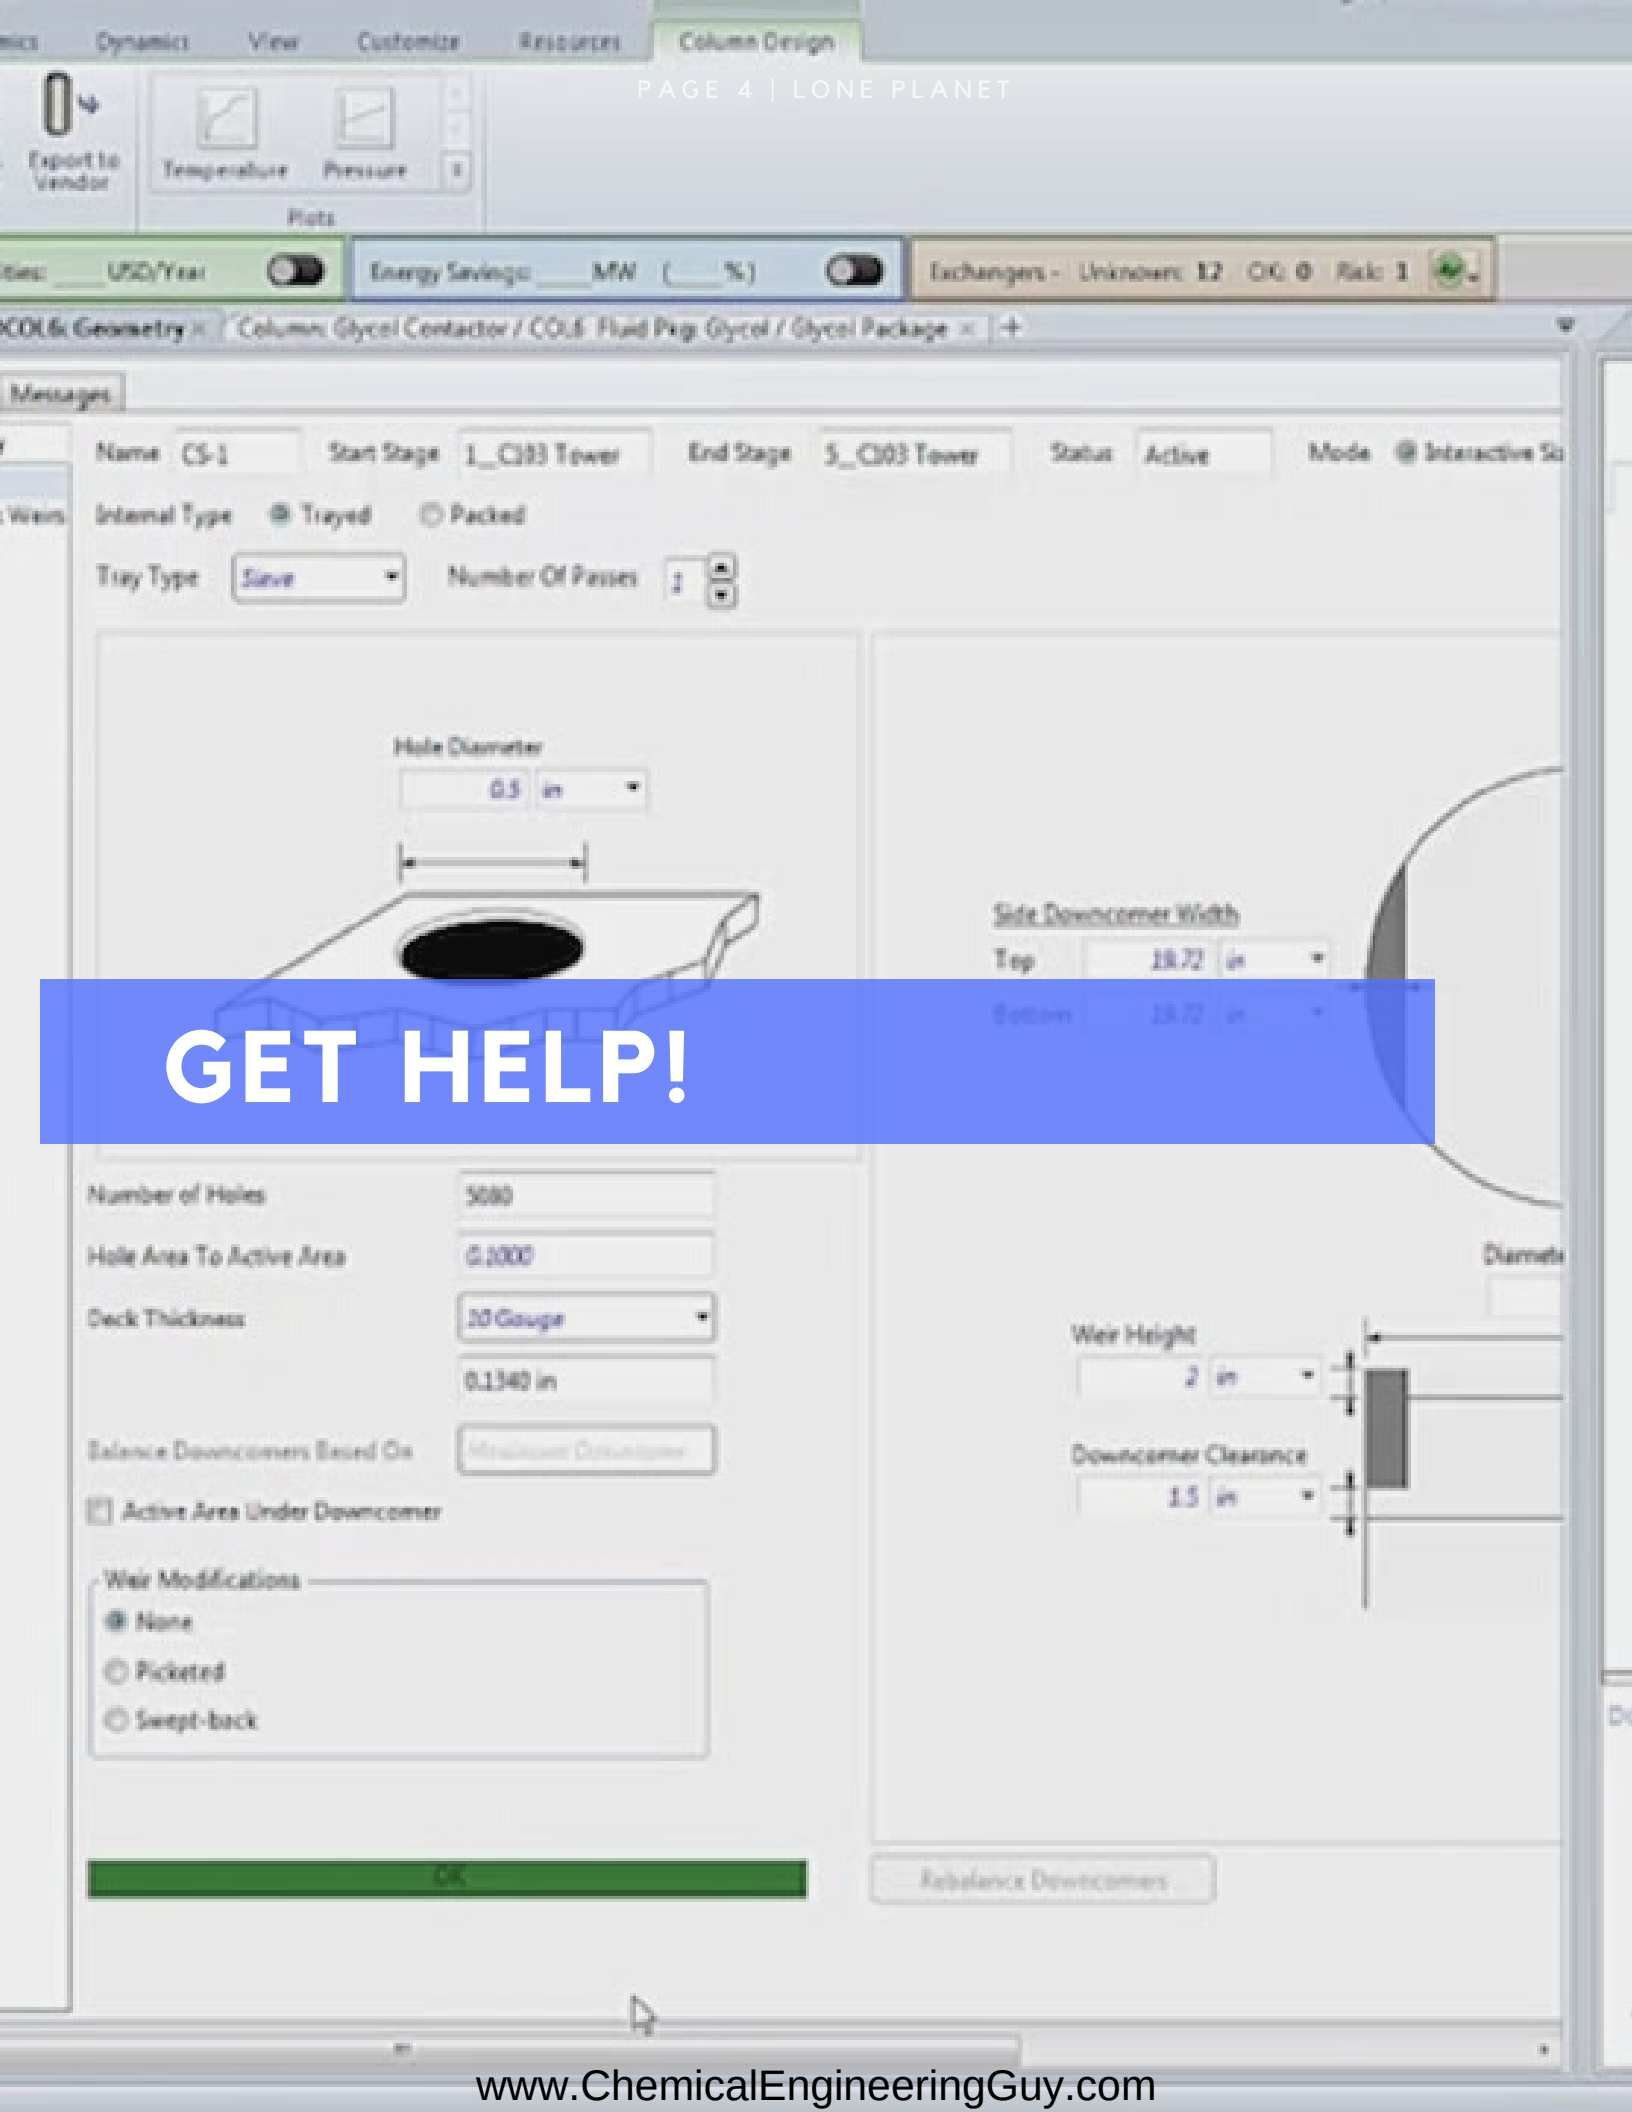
mics Dynamics View Customize Resources Column Design

PAGE 4 | LONE PLANET

Export to Vendor

Temperature Pressure

Plots

ties: ___ USD/Year

Energy Savings: ___ MW ( ___ %)

Exchangers - Unknown: 12 OK: 0 Risk: 1

COL& Geometry × Column: Glycol Contactor / COL5 Fluid Pkg: Glycol / Glycol Package × +

Messages

Name CS-1 Start Stage 1__C103 Tower End Stage 5__C103 Tower Status Active Mode Interactive Si

Weirs

Internal Type Trayed Packed

Tray Type Sieve Number Of Passes 1

Hole Diameter
0.5 in

Side Downcomer Width
Top 18.72 in
Bottom 18.72 in

GET HELP!

Number of Holes 5080

Hole Area To Active Area 0.1000

Deck Thickness 10 Gauge

0.1340 in

Balance Downcomers Based On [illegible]

Active Area Under Downcomer

Weir Modifications
None
Picketed
Swept-back

Diamete

Weir Height
2 in

Downcomer Clearance
1.5 in

OK

Rebalance Downcomers

www.ChemicalEngineeringGuy.com